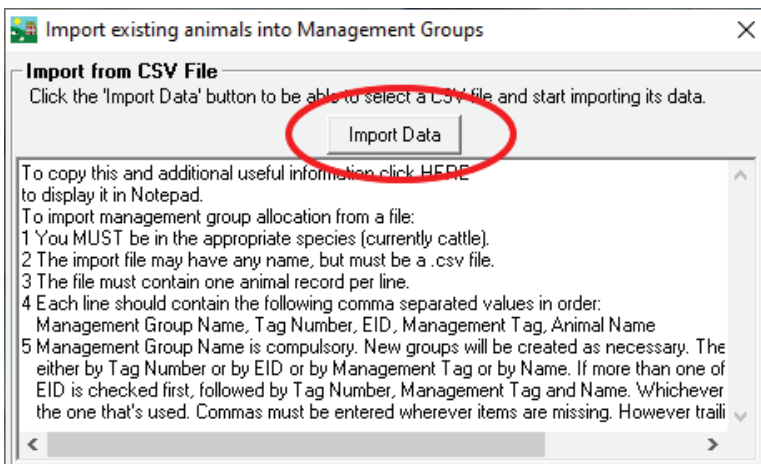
Import existing animals into Management Groups

×

Import from CSV File

Click the 'Import Data' button to be able to select a CSV file and start importing its data.

Import Data

To copy this and additional useful information click HERE
to display it in Notepad.
To import management group allocation from a file:
1 You MUST be in the appropriate species (currently cattle).
2 The import file may have any name, but must be a .csv file.
3 The file must contain one animal record per line.
4 Each line should contain the following comma separated values in order:
Management Group Name, Tag Number, EID, Management Tag, Animal Name
5 Management Group Name is compulsory. New groups will be created as necessary. The
either by Tag Number or by EID or by Management Tag or by Name. If more than one of
EID is checked first, followed by Tag Number, Management Tag and Name. Whichever
the one that's used. Commas must be entered wherever items are missing. However traili